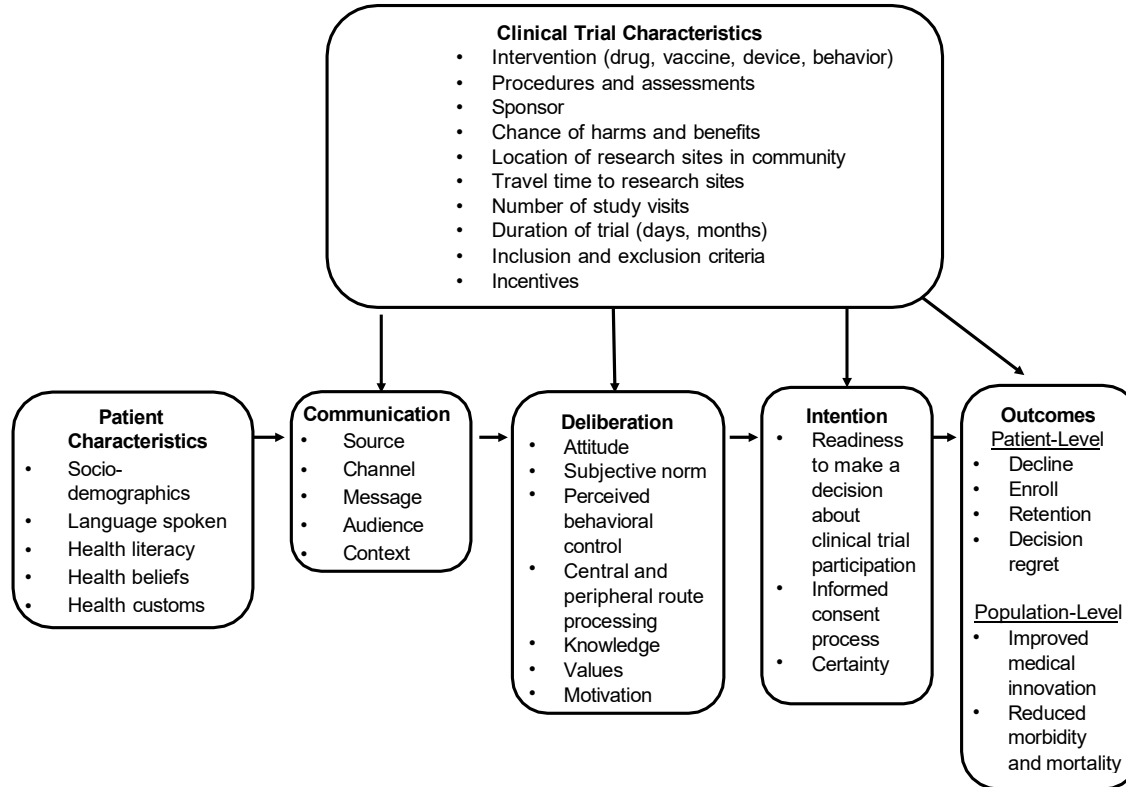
Clinical Trial Characteristics
- Intervention (drug, vaccine, device, behavior)
- Procedures and assessments
- Sponsor
- Chance of harms and benefits
- Location of research sites in community
- Travel time to research sites
- Number of study visits
- Duration of trial (days, months)
- Inclusion and exclusion criteria
- Incentives

Patient Characteristics
- Sociodemographics
- Language spoken
- Health literacy
- Health beliefs
- Health customs

Communication
- Source
- Channel
- Message
- Audience
- Context

Deliberation
- Attitude
- Subjective norm
- Perceived behavioral control
- Central and peripheral route processing
- Knowledge
- Values
- Motivation

Intention
- Readiness to make a decision about clinical trial participation
- Informed consent process
- Certainty

Outcomes
Patient-Level
- Decline
- Enroll
- Retention
- Decision regret

Population-Level
- Improved medical innovation
- Reduced morbidity and mortality